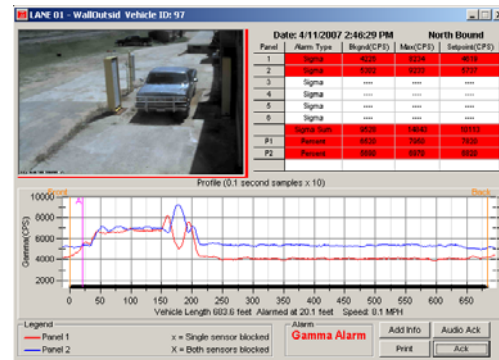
LANE 01 - WallOutsid Vehicle ID: 97

Date: 4/11/2007 2:46:29 PM North Bound

| Panel | Alarm Type | Bkgnd(CPS) | Max(CPS) | Setpoint(CPS) |
|---|---|---|---|---|
| 1 | Sigma | 4220 | 8234 | 4618 |
| 2 | Sigma | 5302 | 9237 | 5737 |
| 3 | Sigma | ---- | ---- | ---- |
| 4 | Sigma | ---- | ---- | ---- |
| 5 | Sigma | ---- | ---- | ---- |
| 6 | Sigma | ---- | ---- | ---- |
| | Sigma Sum | 9530 | 14043 | 10113 |
| P1 | Percent | 6630 | 7060 | 7630 |
| P2 | Percent | 5560 | 5970 | 5020 |

Profile (0.1 second samples x 10)

Front Back

Gamma (CPS)

10000 8000 6000 4000 2000

0 50 100 150 200 250 300 350 400 450 500 550 600 650

Vehicle Length 603.6 feet Alarmed at 20.1 feet Speed: 0.1 MPH

Legend
Panel 1 x = Single sensor blocked
Panel 2 X = Both sensors blocked

Alarm
Gamma Alarm

Add Info Audio Ack
Print Ack